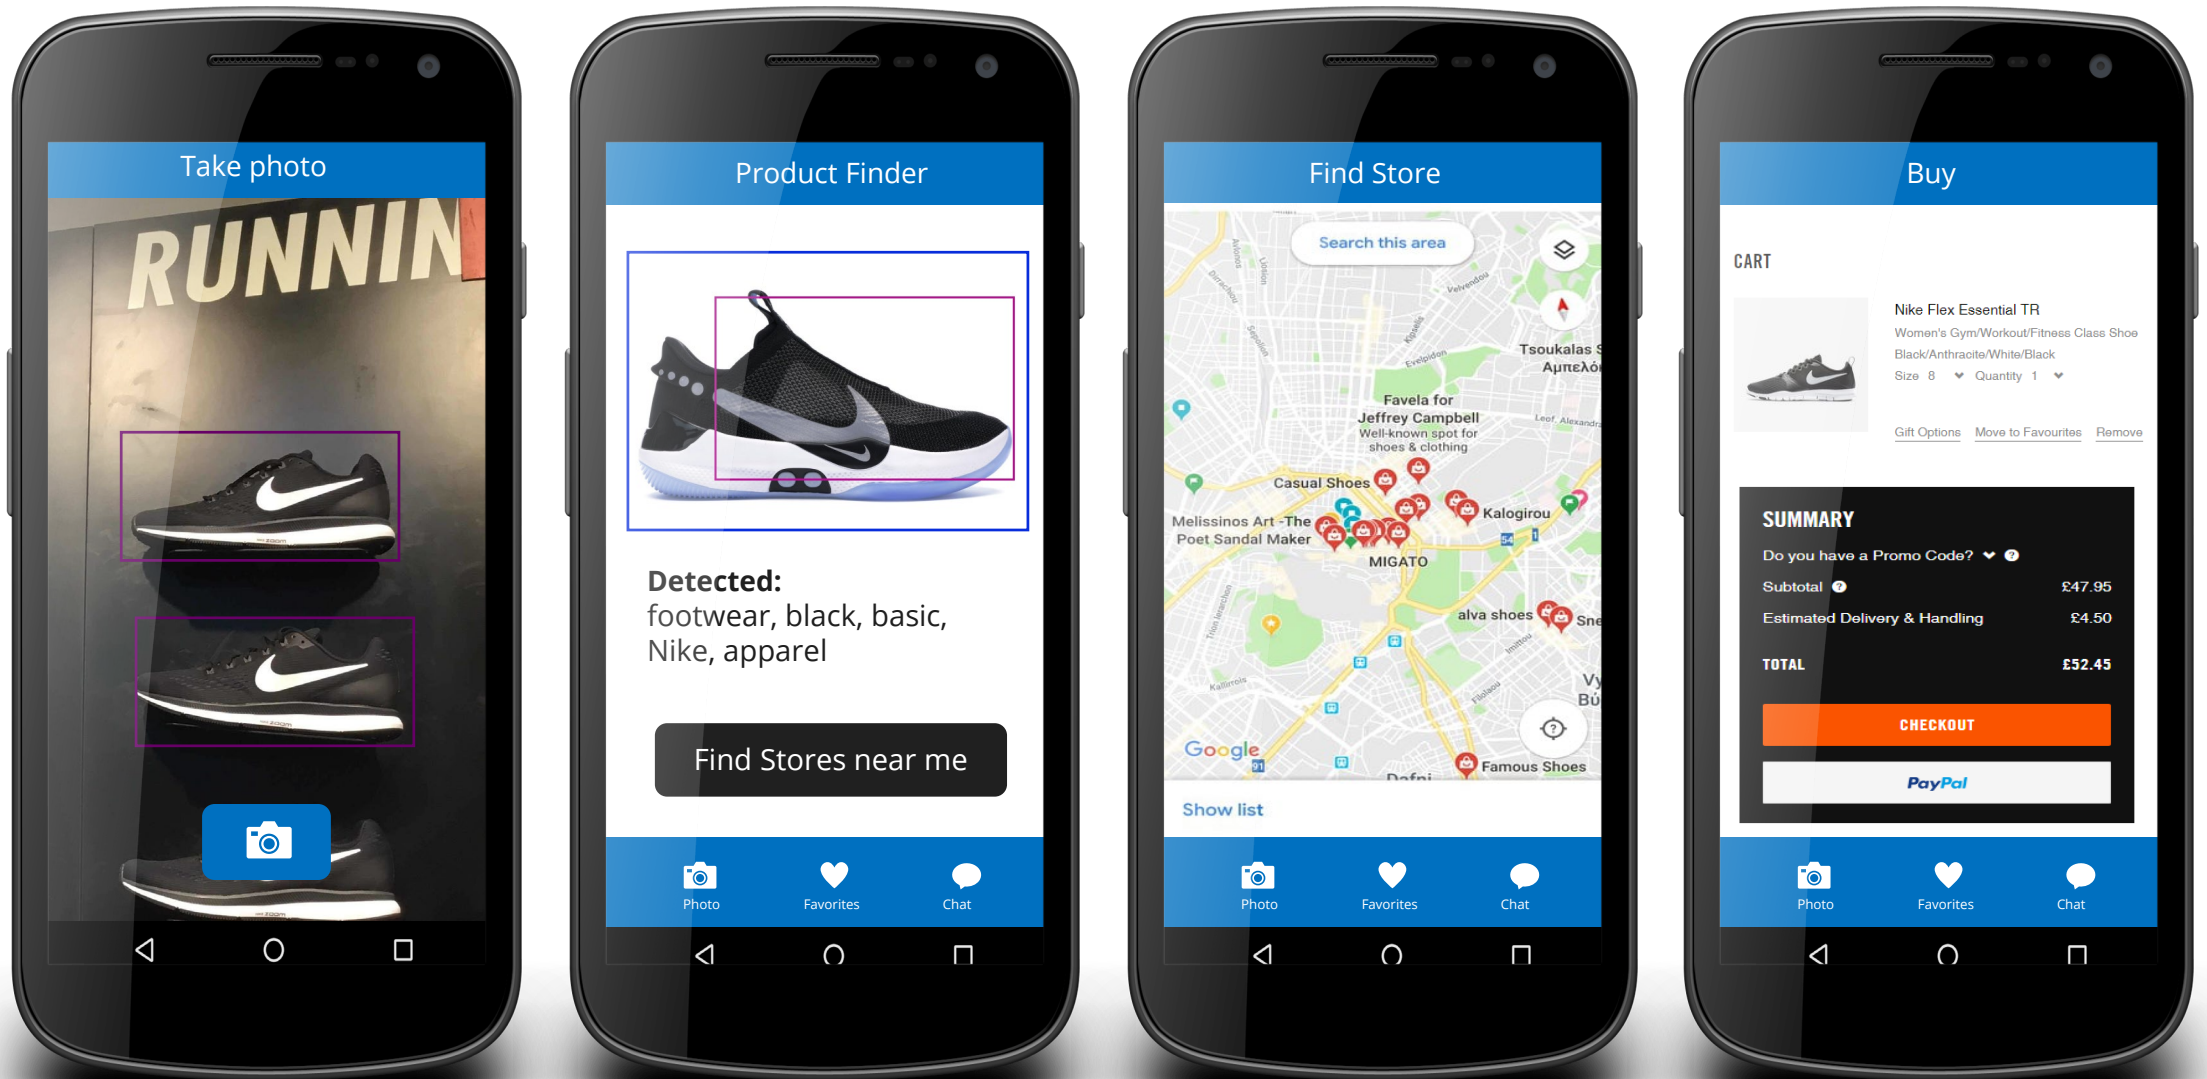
Take photo

RUNNIN

Product Finder

Detected:
footwear, black, basic, Nike, apparel

Find Stores near me

Photo Favorites Chat

Find Store

Search this area

Tsoukalas S Αμπελό

Favela for Jeffrey Campbell
Well-known spot for shoes & clothing

Casual Shoes

Melissinos Art -The Poet Sandal Maker

Kalogirou

MIGATO

alva shoes

Sne

Google

Famous Shoes

Dafni

Show list

Photo Favorites Chat

Buy

CART

Nike Flex Essential TR
Women's Gym/Workout/Fitness Class Shoe
Black/Anthracite/White/Black
Size 8 Quantity 1

Gift Options Move to Favourites Remove

SUMMARY
Do you have a Promo Code?
Subtotal £47.95
Estimated Delivery & Handling £4.50
TOTAL £52.45

CHECKOUT

PayPal

Photo Favorites Chat